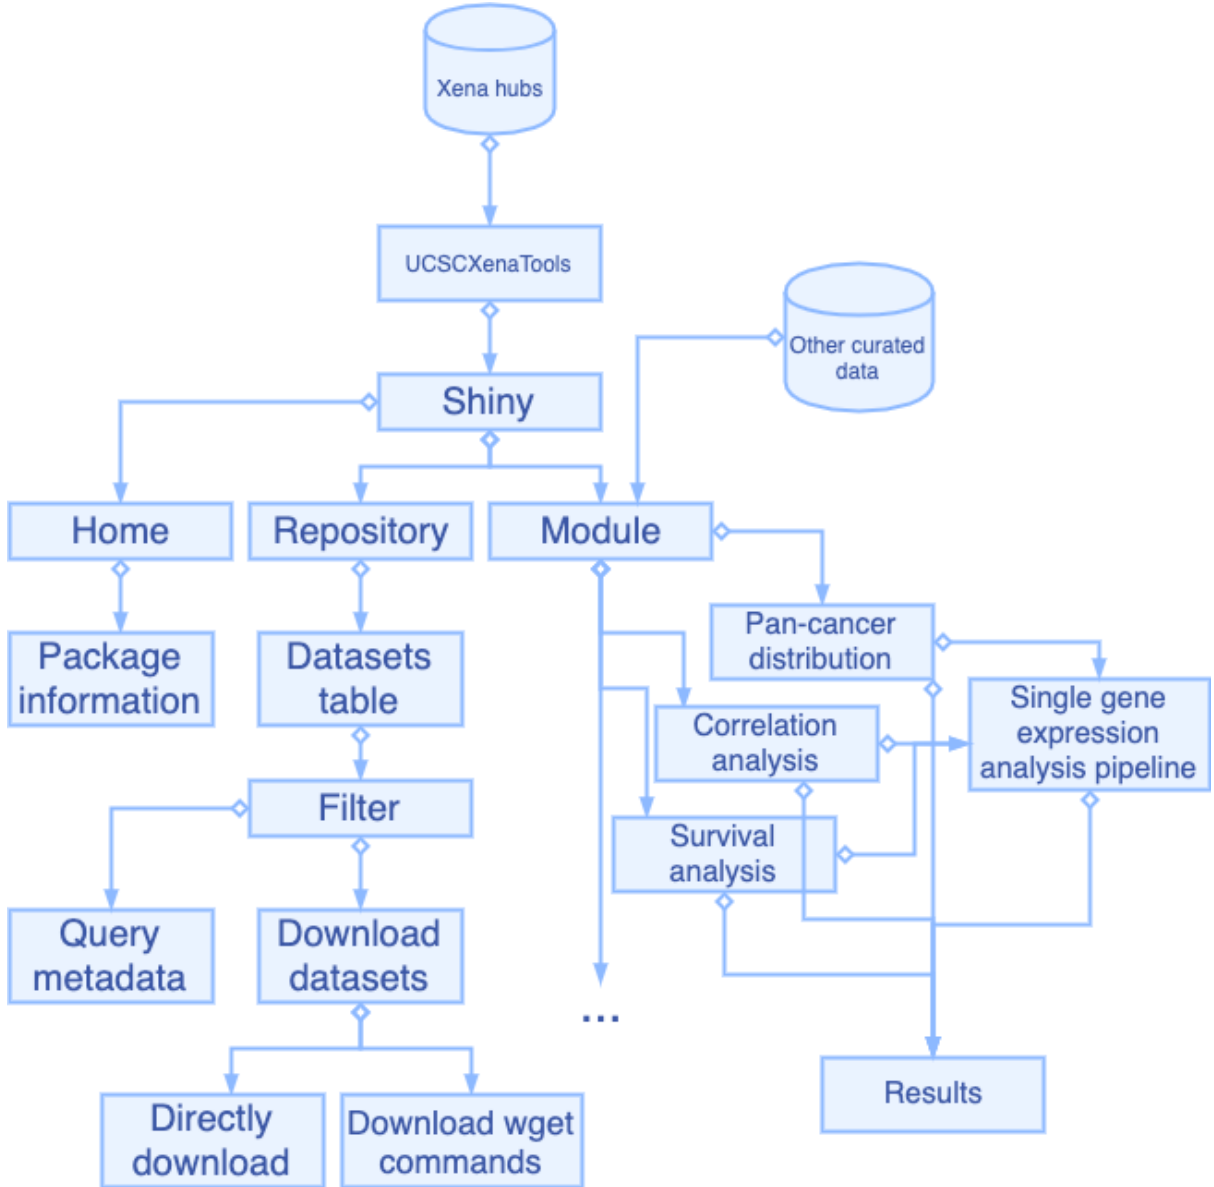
Xena hubs

UCSCXenaTools

Other curated data

Shiny

Home

Repository

Module

Package information

Datasets table

Pan-cancer distribution

Single gene expression analysis pipeline

Correlation analysis

Filter

Survival analysis

Query metadata

Download datasets

...

Results

Directly download

Download wget commands